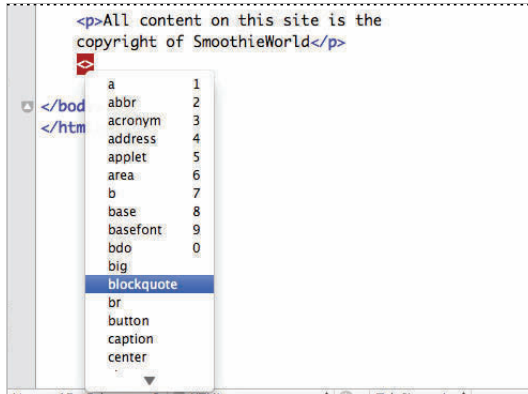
<p>All content on this site is the copyright of SmoothieWorld</p>
<

</bod
</htm

| | |
|---|---|
| a | 1 |
| abbr | 2 |
| acronym | 3 |
| address | 4 |
| applet | 5 |
| area | 6 |
| b | 7 |
| base | 8 |
| basefont | 9 |
| bdo | 0 |
| big | |
| blockquote | |
| br | |
| button | |
| caption | |
| center | |